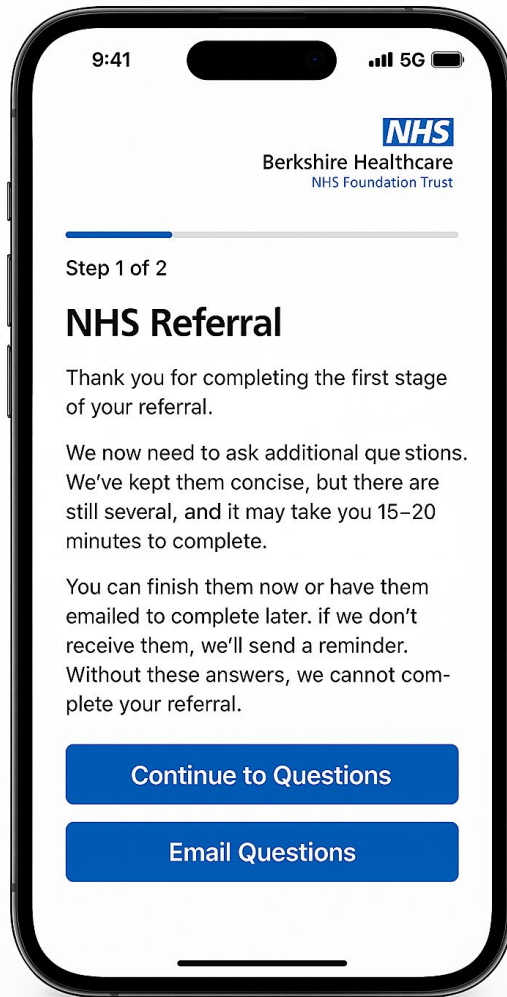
9:41

5G

NHS
Berkshire Healthcare
NHS Foundation Trust

Step 1 of 2

NHS Referral

Thank you for completing the first stage of your referral.

We now need to ask additional que stions. We've kept them concise, but there are still several, and it may take you 15–20 minutes to complete.

You can finish them now or have them emailed to complete later. if we don't receive them, we'll send a reminder. Without these answers, we cannot complete your referral.

Continue to Questions

Email Questions